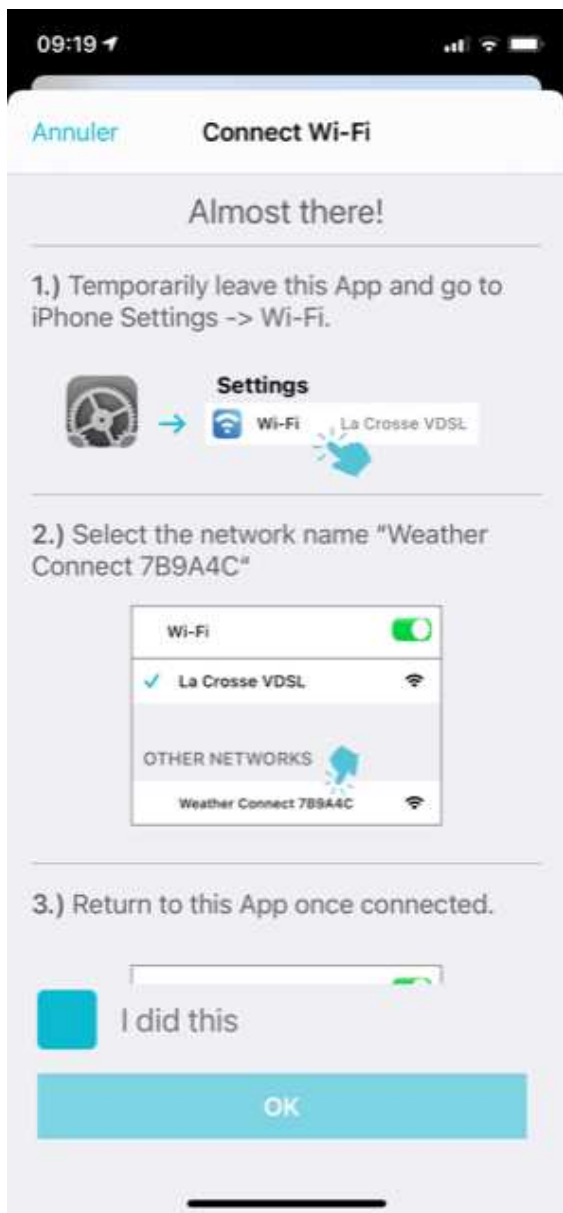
09:19

Annuler Connect Wi-Fi

Almost there!

1.) Temporarily leave this App and go to iPhone Settings -> Wi-Fi.

Settings

Wi-Fi La Crosse VDSL

2.) Select the network name "Weather Connect 7B9A4C"

Wi-Fi

✓ La Crosse VDSL

OTHER NETWORKS

Weather Connect 7B9A4C

3.) Return to this App once connected.

I did this

OK